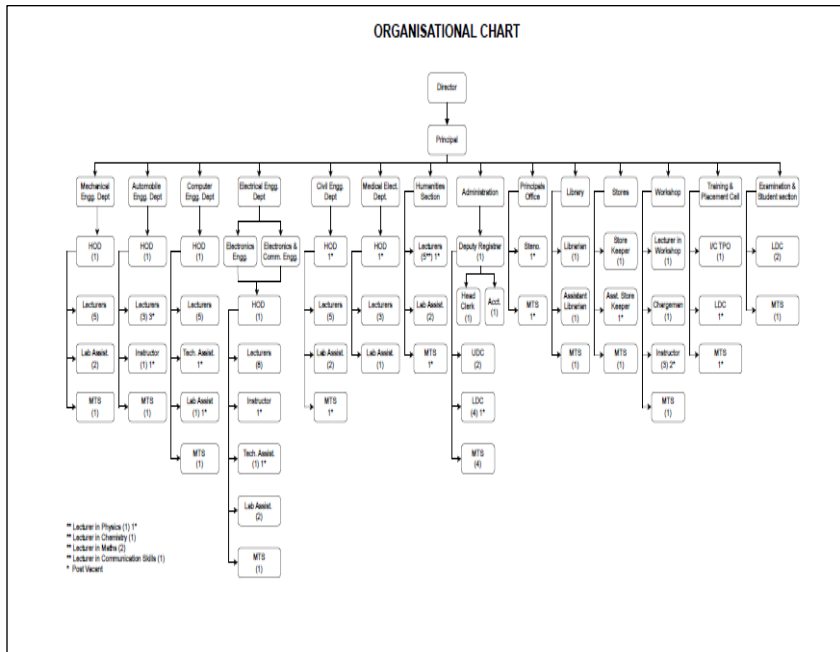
ORGANISATIONAL CHART

Director

Principal

Mechanical Engg. Dept

HOD (1)

Lecturers (5)

Lab Assist. (2)

MTS (1)

Automobile Engg. Dept

HOD (1)

Lecturers (3) 3*

Instructor (1) 1*

MTS (1)

Computer Engg. Dept

HOD (1)

Lecturers (5)

Tech. Assist. 1*

Lab Assist (1) 1*

MTS (1)

Electrical Engg. Dept

Electronics Engg.

Electronics & Comm. Engg.

HOD (1)

Lecturers (6)

Instructor 1*

Tech. Assist. (1) 1*

Lab Assist. (2)

MTS (1)

Civil Engg. Dept

HOD 1*

Lecturers (5)

Lab Assist. (2)

MTS 1*

Medical Elect. Dept.

HOD 1*

Lecturers (3)

Lab Assist. (1)

Humanities Section

Lecturers (5**) 1*

Lab Assist. (2)

MTS 1*

Administration

Deputy Registrar (1)

Head Clerk (1)

Acct. (1)

UDC (2)

LDC (4) 1*

MTS (4)

Principals Office

Steno. 1*

MTS 1*

Library

Librarian (1)

Assistant Librarian (1)

MTS (1)

Stores

Store Keeper (1)

Asst. Store Keeper 1*

MTS (1)

Workshop

Lecturer in Workshop (1)

Chargeman (1)

Instructor (3) 2*

MTS (1)

Training & Placement Cell

I/C TPO (1)

LDC 1*

MTS 1*

Examination & Student section

LDC (2)

MTS (1)

** Lecturer in Physics (1) 1*
** Lecturer in Chemistry (1)
** Lecturer in Maths (2)
** Lecturer in Communication Skills (1)
* Post Vacant